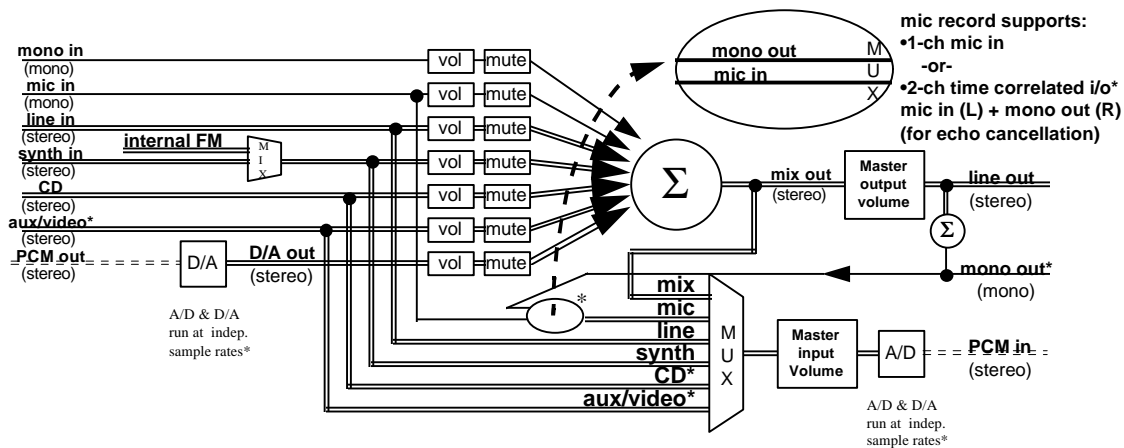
mono in
(mono)
mic in
(mono)
line in
(stereo)
internal FM
synth in
(stereo)
CD
(stereo)
aux/video*
(stereo)
PCM out
(stereo)

M
I
X

D/A
D/A out
(stereo)

A/D & D/A run at indep. sample rates*

vol
mute
vol
mute
vol
mute
vol
mute
vol
mute
vol
mute
vol
mute

mono out
mic in
M
U
X

mic record supports:
•1-ch mic in
-or-
•2-ch time correlated i/o*
mic in (L) + mono out (R)
(for echo cancellation)

$\Sigma$

mix out
(stereo)

Master output volume

line out
(stereo)

$\Sigma$

mono out*
(mono)

*

mix
mic
line
synth
CD*
aux/video*

M
U
X

Master input Volume

A/D

PCM in
(stereo)

A/D & D/A run at indep. sample rates*